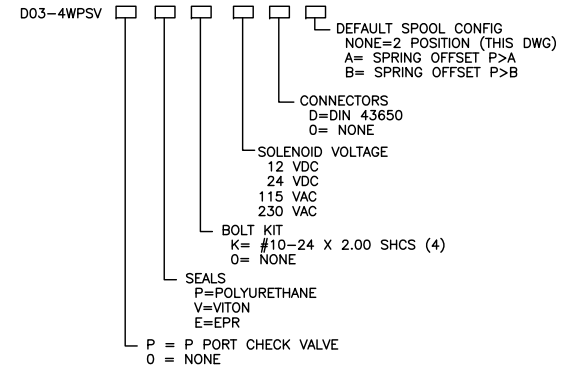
D03-4WPSV

DEFAULT SPOOL CONFIG
NONE=2 POSITION (THIS DWG)
A= SPRING OFFSET P>A
B= SPRING OFFSET P>B

CONNECTORS
D=DIN 43650
0= NONE

SOLENOID VOLTAGE
12 VDC
24 VDC
115 VAC
230 VAC

BOLT KIT
K= #10-24 X 2.00 SHCS (4)
0= NONE

SEALS
P=POLYURETHANE
V=VITON
E=EPR

P = P PORT CHECK VALVE
0 = NONE